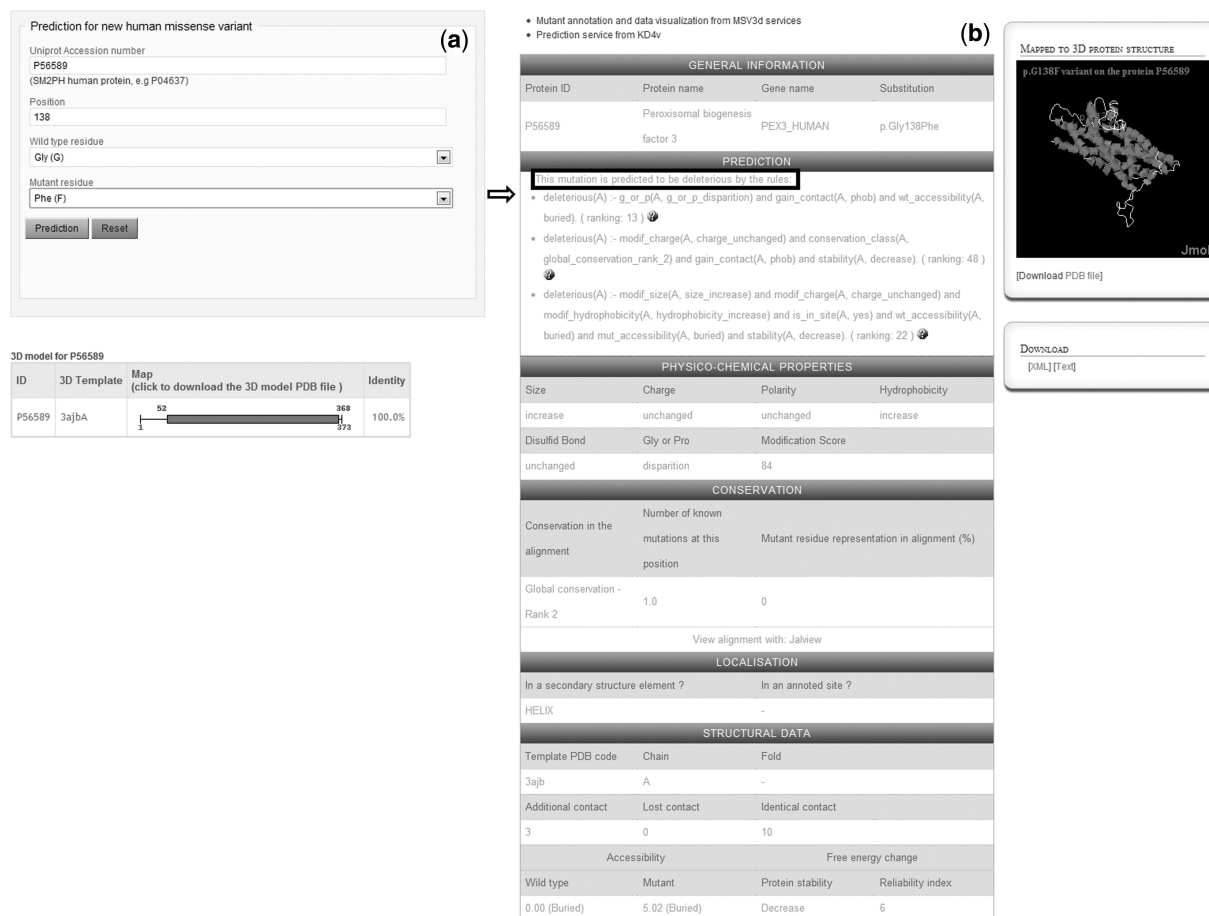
(a)

Prediction for new human missense variant

Uniprot Accession number
P56589
(SM2PH human protein, e.g P04637)

Position
138

Wild type residue
Gly (G)

Mutant residue
Phe (F)

Prediction Reset

3D model for P56589

| ID | 3D Template | Map (click to download the 3D model PDB file ) | Identity |
|---|---|---|---|
| P56589 | 3ajbA | 52 368 1 373 | 100.0% |

(b)

• Mutant annotation and data visualization from MSV3d services
• Prediction service from KD4v

GENERAL INFORMATION

| Protein ID | Protein name | Gene name | Substitution |
|---|---|---|---|
| P56589 | Peroxisomal biogenesis factor 3 | PEX3_HUMAN | p.Gly138Phe |

PREDICTION

This mutation is predicted to be deleterious by the rules:

• deleterious(A) :- g_or_p(A, g_or_p_disparition) and gain_contact(A, phob) and wt_accessibility(A, buried). ( ranking: 13 )

• deleterious(A) :- modif_charge(A, charge_unchanged) and conservation_class(A, global_conservation_rank_2) and gain_contact(A, phob) and stability(A, decrease). ( ranking: 48 )

• deleterious(A) :- modif_size(A, size_increase) and modif_charge(A, charge_unchanged) and modif_hydrophobicity(A, hydrophobicity_increase) and is_in_site(A, yes) and wt_accessibility(A, buried) and mut_accessibility(A, buried) and stability(A, decrease). ( ranking: 22 )

PHYSICO-CHEMICAL PROPERTIES

| Size | Charge | Polarity | Hydrophobicity |
|---|---|---|---|
| increase | unchanged | unchanged | increase |
| Disulfid Bond | Gly or Pro | Modification Score | |
| unchanged | disparition | 84 | |

CONSERVATION

| Conservation in the alignment | Number of known mutations at this position | Mutant residue representation in alignment (%) |
|---|---|---|
| Global conservation - Rank 2 | 1.0 | 0 |

View alignment with: Jalview

LOCALISATION

| In a secondary structure element ? | In an annoted site ? |
|---|---|
| HELIX | - |

STRUCTURAL DATA

| Template PDB code | Chain | Fold | |
|---|---|---|---|
| 3ajb | A | - | |
| Additional contact | Lost contact | Identical contact | |
| 3 | 0 | 10 | |
| Accessibility | | Free energy change | |
| Wild type | Mutant | Protein stability | Reliability index |
| 0.00 (Buried) | 5.02 (Buried) | Decrease | 6 |

MAPPED TO 3D PROTEIN STRUCTURE
p.G138F variant on the protein P56589
Jmol
[Download PDB file]

DOWNLOAD
[XML] [Text]